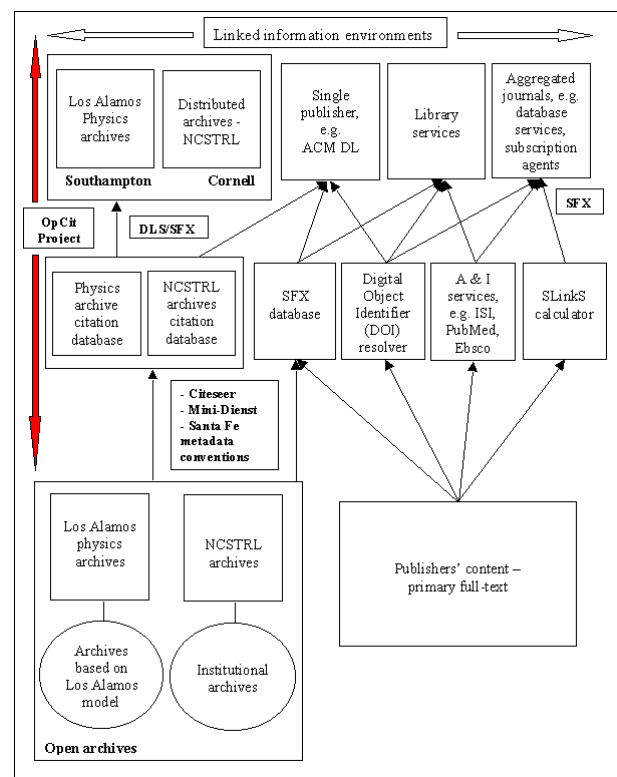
Linked information environments

Los Alamos Physics archives

Distributed archives - NCSTRL

Southampton

Cornell

Single publisher, e.g. ACM DL

Library services

Aggregated journals, e.g. database services, subscription agents

SFX

OpCit Project

DLS/SFX

Physics archive citation database

NCSTRL archives citation database

SFX database

Digital Object Identifier (DOI) resolver

A & I services, e.g. ISI, PubMed, Ebsco

SLinkS calculator

- Citeseer
- Mini-Dienst
- Santa Fe metadata conventions

Los Alamos physics archives

NCSTRL archives

Archives based on Los Alamos model

Institutional archives

Open archives

Publishers' content – primary full-text